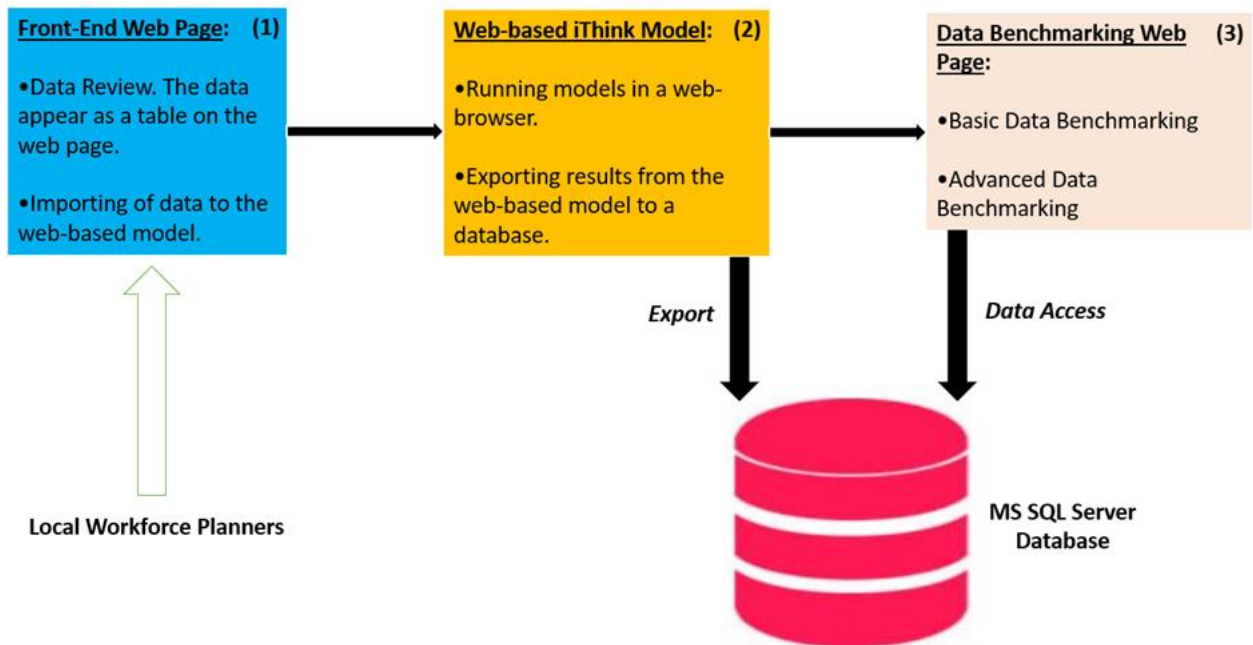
Front-End Web Page: (1)

•Data Review. The data appear as a table on the web page.

•Importing of data to the web-based model.

Web-based iThink Model: (2)

•Running models in a web-browser.

•Exporting results from the web-based model to a database.

Data Benchmarking Web Page: (3)

•Basic Data Benchmarking

•Advanced Data Benchmarking

Export

Data Access

Local Workforce Planners

MS SQL Server Database